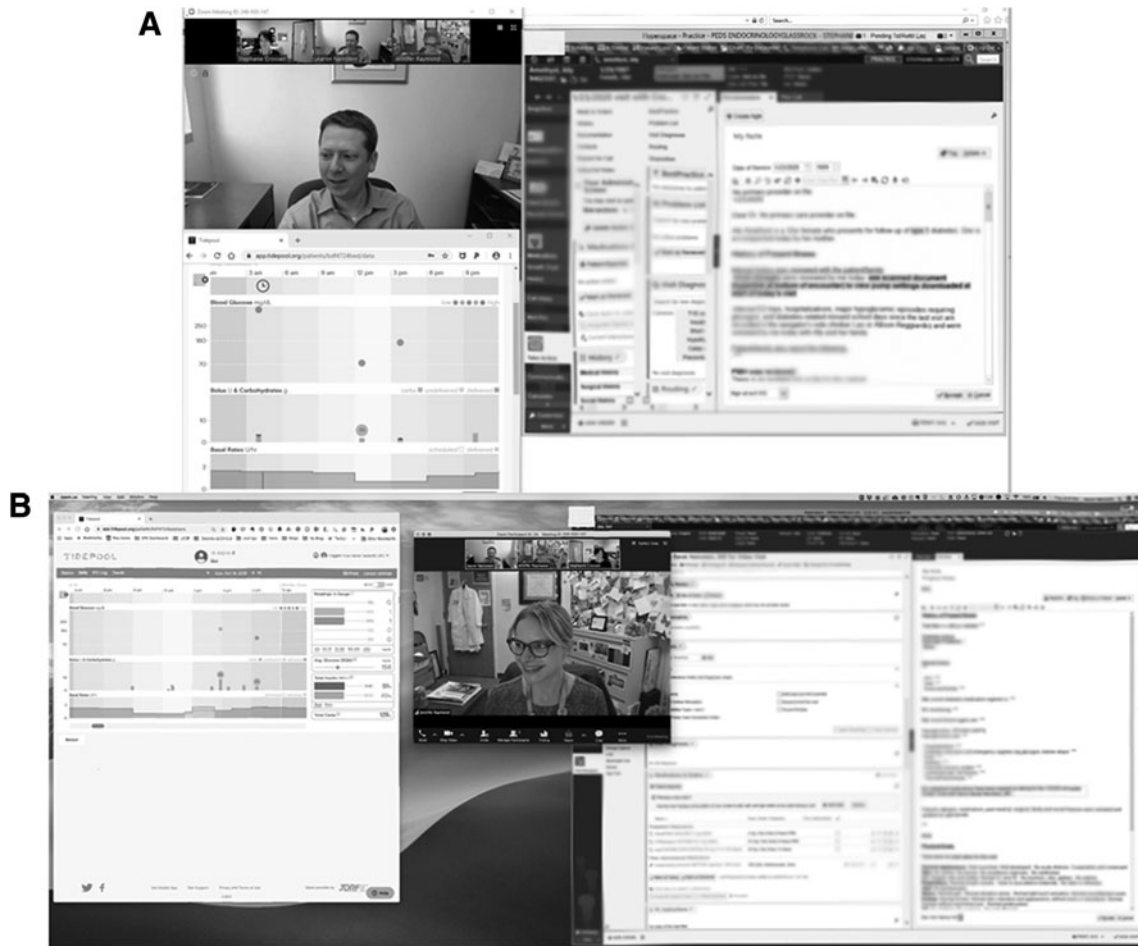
A

Tidepool

app.tidepool.org/patients/bdf47246ed/data

3 am

6 am

9 am

12 pm

3 pm

6 pm

9 pm

Blood Glucose mg/dL

250

180

70

Bolus U & Carbohydrates g

10

Basal Rates U/hr

2

Hyperspace - Practice - PEDS ENDOCRINOLOGY

My Note

B

TIDEPOOL

JDRF